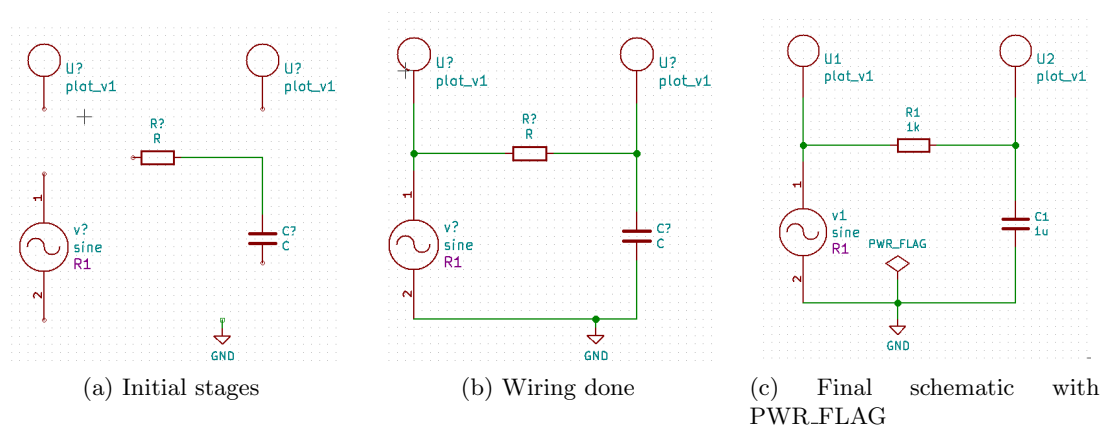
U?
plot_v1

U?
plot_v1

R?
R

1
v?
sine
R1
2

C?
C

GND

(a) Initial stages

U?
plot_v1

U?
plot_v1

R?
R

1
v?
sine
R1
2

C?
C

GND

(b) Wiring done

U1
plot_v1

U2
plot_v1

R1
1k

1
v1
sine
R1
2

PWR_FLAG

C1
1u

GND

(c) Final schematic with PWR_FLAG